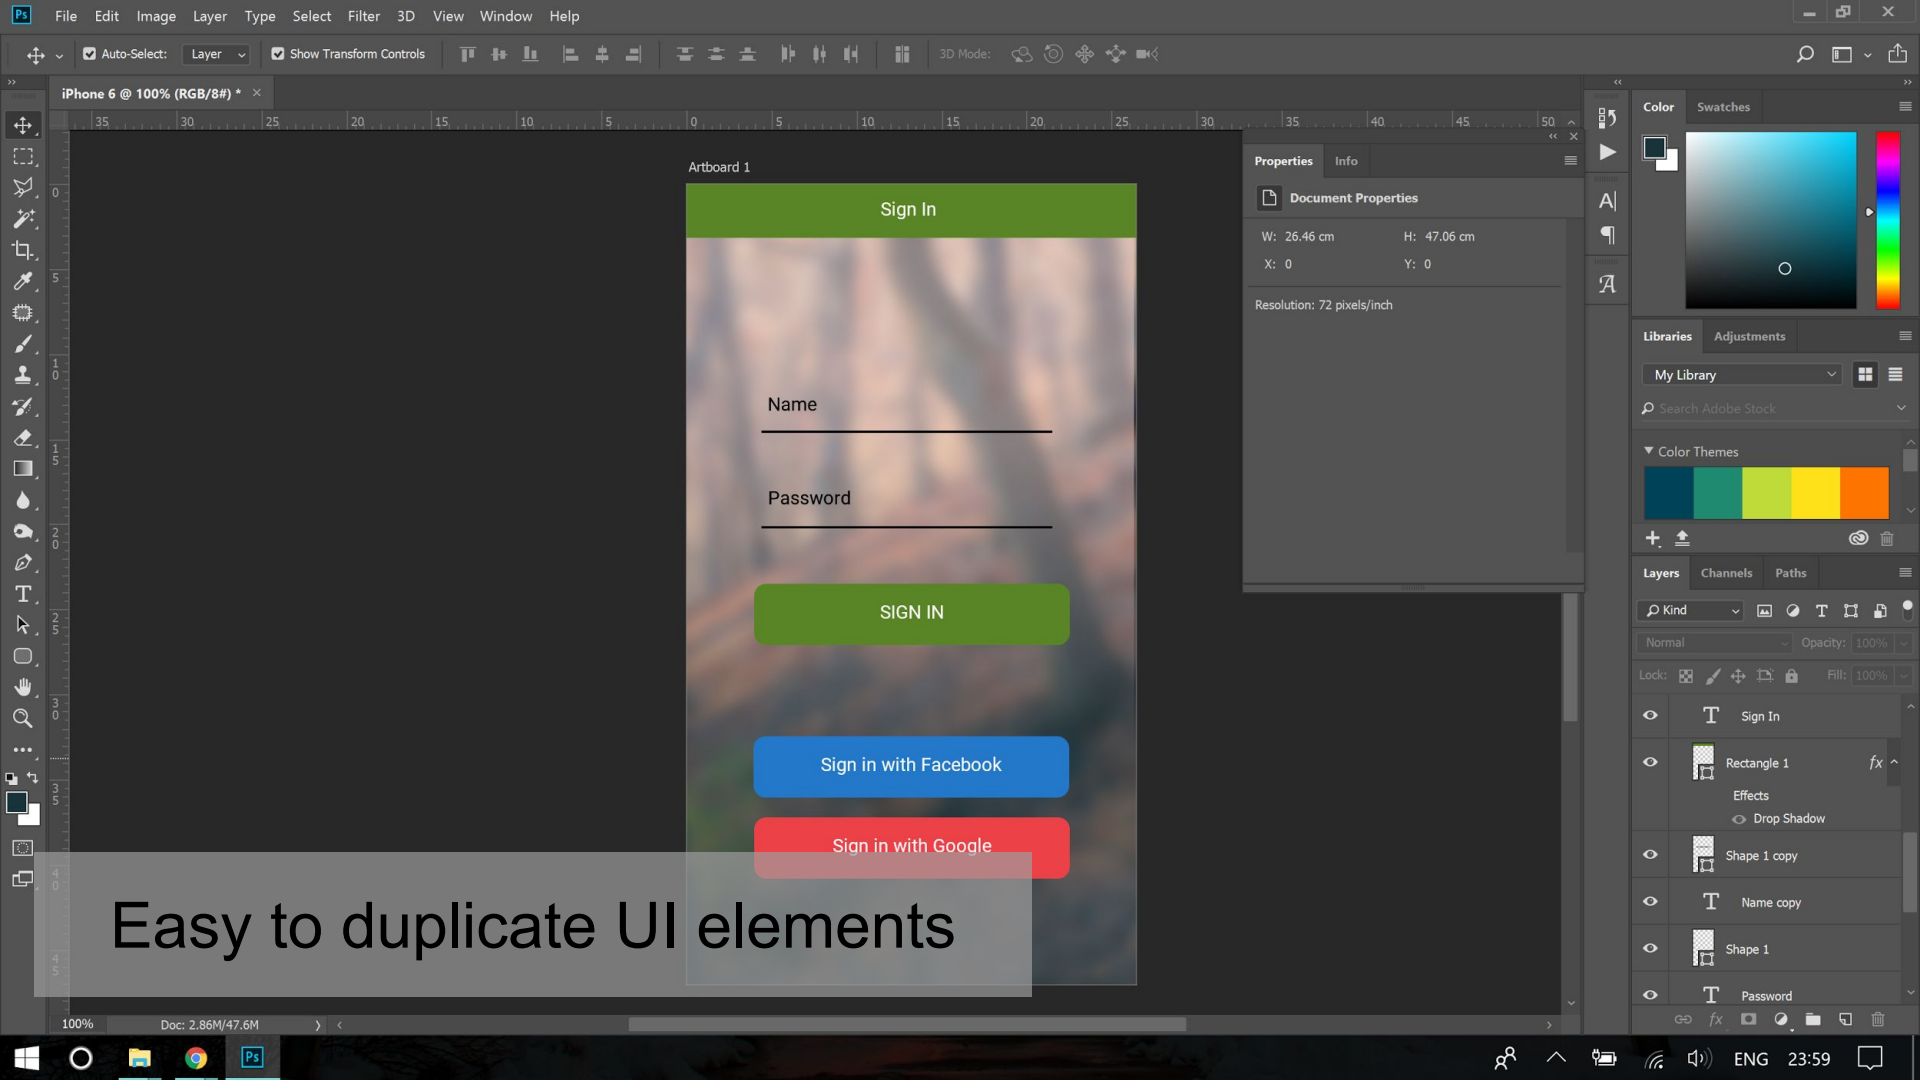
Ps File Edit Image Layer Type Select Filter 3D View Window Help

Auto-Select: Layer Show Transform Controls 3D Mode:

iPhone 6 @ 100% (RGB/8#) *

35 30 25 20 15 10 5 0 5 10 15 20 25 30 35 40 45 50

Artboard 1

Sign In

Name

Password

SIGN IN

Sign in with Facebook

Sign in with Google

Easy to duplicate UI elements

Properties Info

Document Properties

W: 26.46 cm H: 47.06 cm

X: 0 Y: 0

Resolution: 72 pixels/inch

Color Swatches

Libraries Adjustments

My Library

Search Adobe Stock

Color Themes

Layers Channels Paths

Kind

Normal Opacity: 100%

Lock: Fill: 100%

Sign In

Rectangle 1

Effects

Drop Shadow

Shape 1 copy

Name copy

Shape 1

Password

100% Doc: 2.86M/47.6M

ENG 23:59